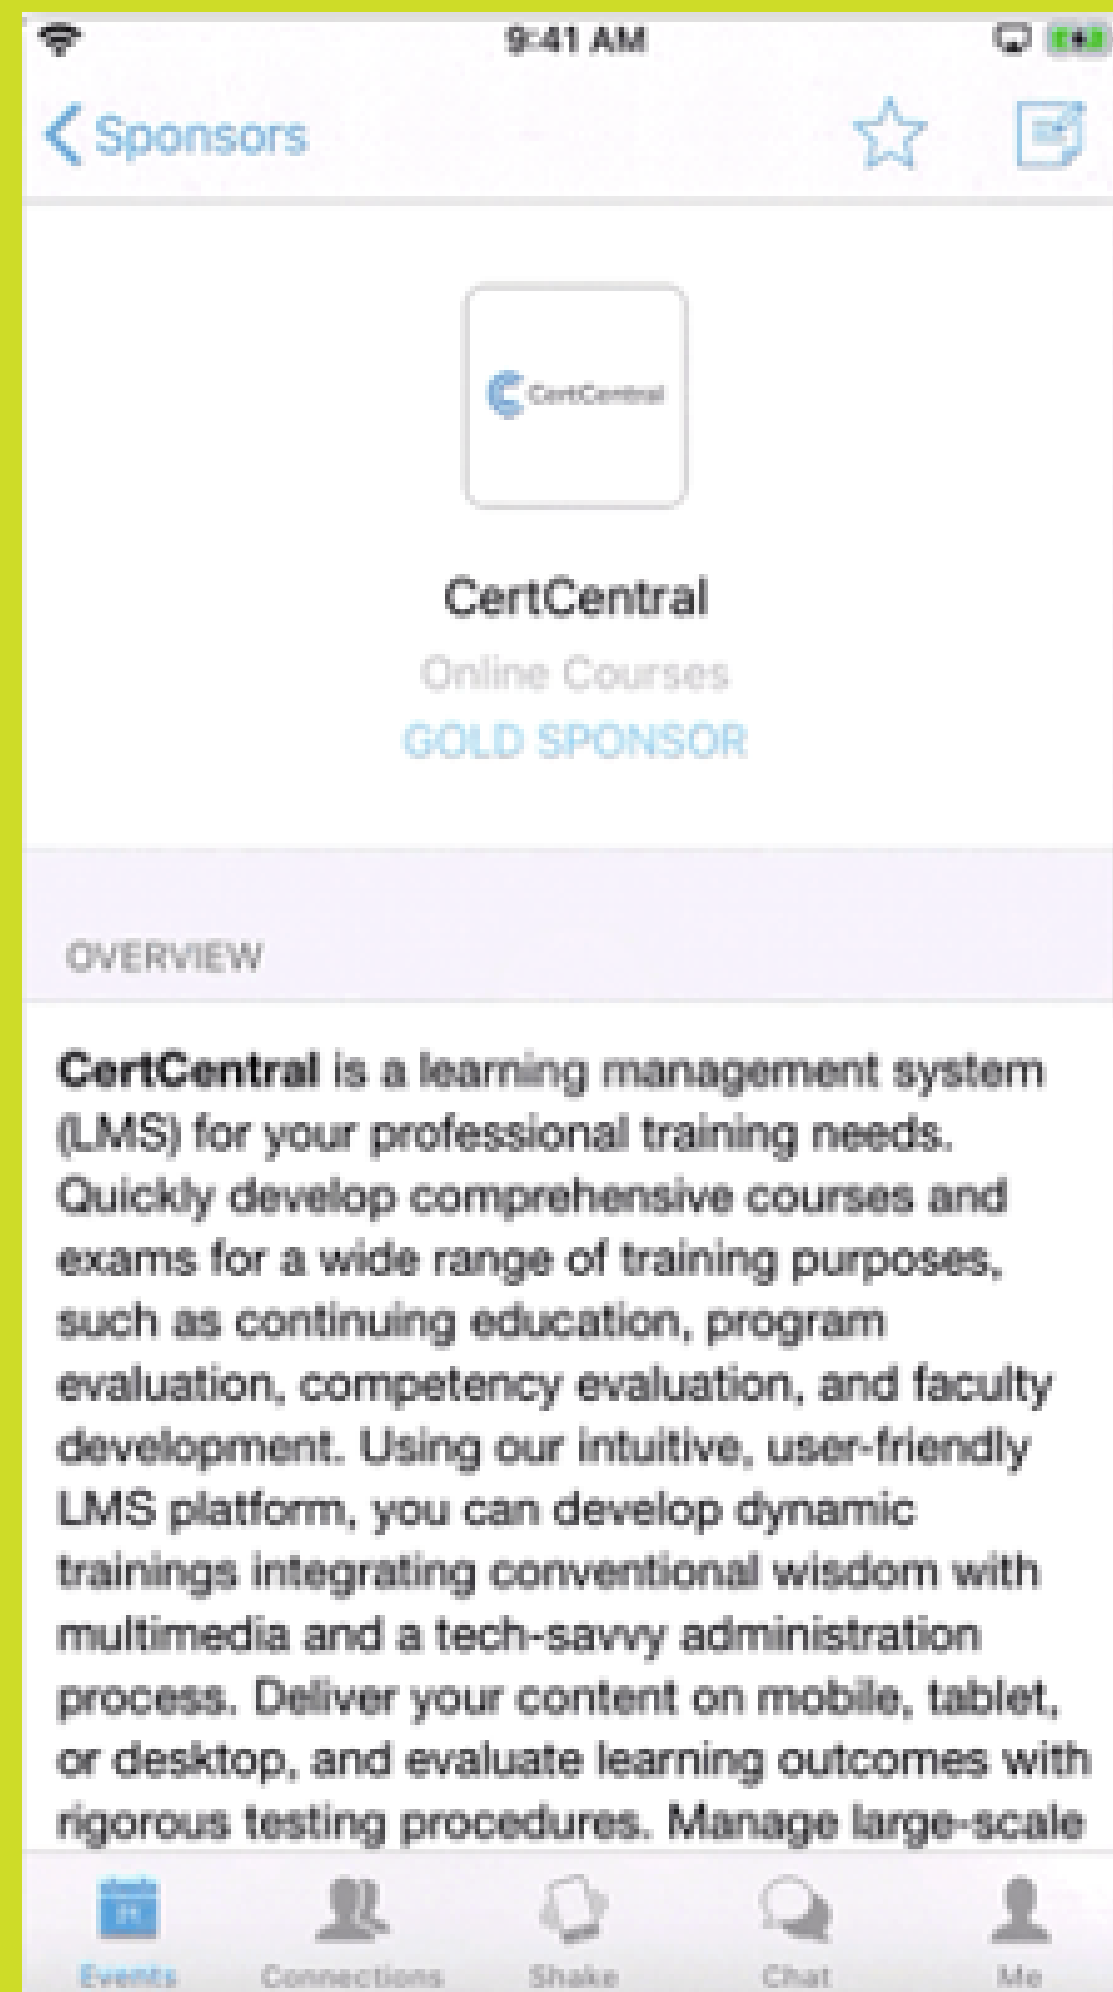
9:41 AM

Sponsors

CertCentral

CertCentral

Online Courses

GOLD SPONSOR

OVERVIEW

**CertCentral** is a learning management system (LMS) for your professional training needs. Quickly develop comprehensive courses and exams for a wide range of training purposes, such as continuing education, program evaluation, competency evaluation, and faculty development. Using our intuitive, user-friendly LMS platform, you can develop dynamic trainings integrating conventional wisdom with multimedia and a tech-savvy administration process. Deliver your content on mobile, tablet, or desktop, and evaluate learning outcomes with rigorous testing procedures. Manage large-scale

Events Connections Shake Chat Me